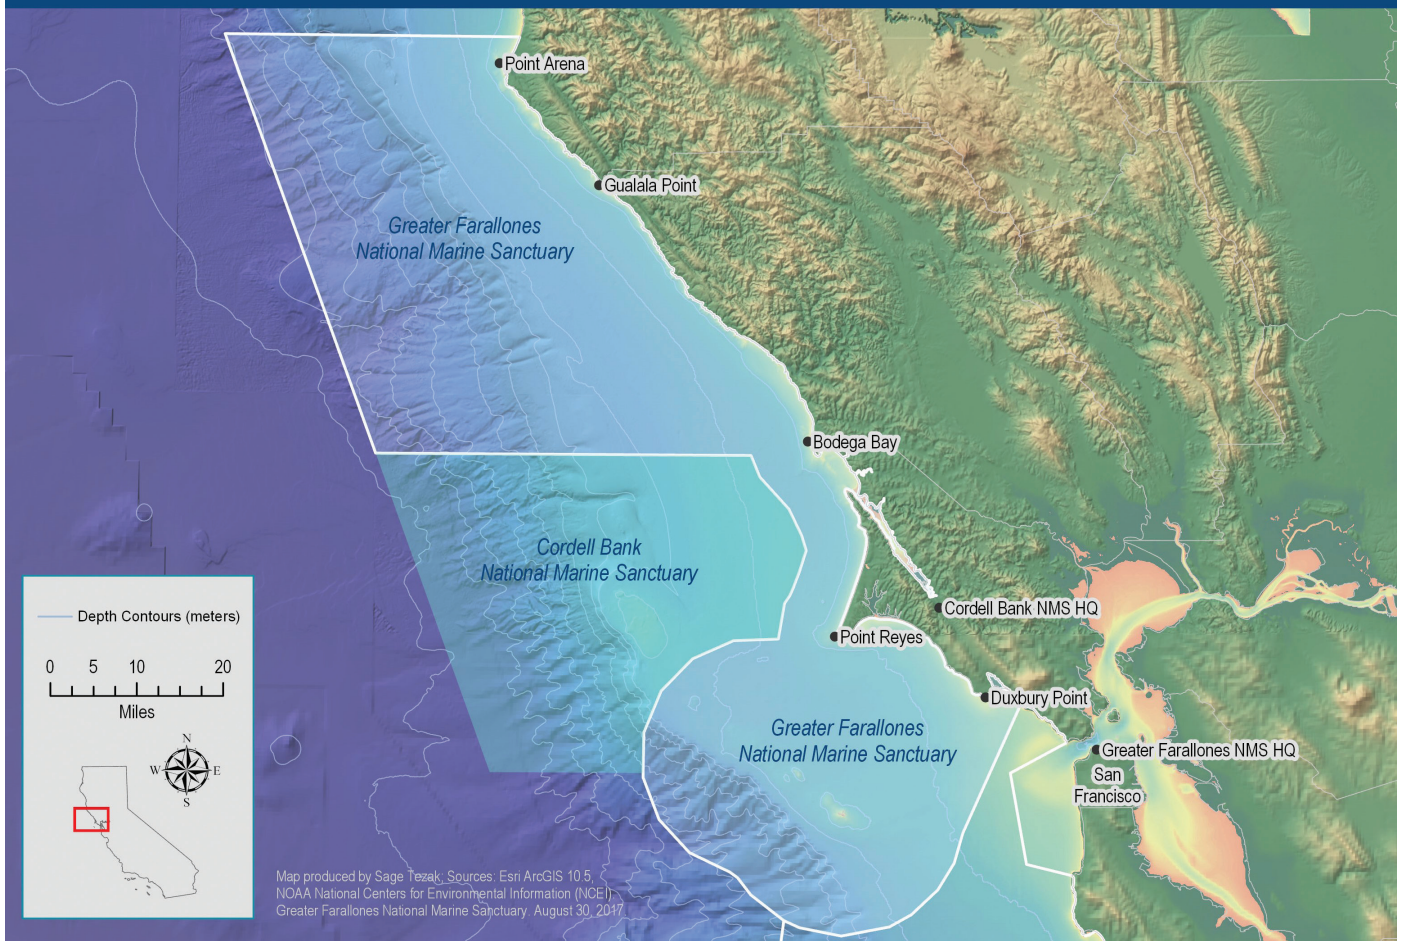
Point Arena

Gualala Point

Greater Farallones National Marine Sanctuary

Bodega Bay

Cordell Bank National Marine Sanctuary

Cordell Bank NMS HQ

Point Reyes

Duxbury Point

Greater Farallones National Marine Sanctuary

Greater Farallones NMS HQ

San Francisco

Depth Contours (meters)

0 5 10 20

Miles

N

W E

S

Map produced by Sage Tezak. Sources: Esri ArcGIS 10.5, NOAA National Centers for Environmental Information (NCEI), Greater Farallones National Marine Sanctuary. August 30, 2017